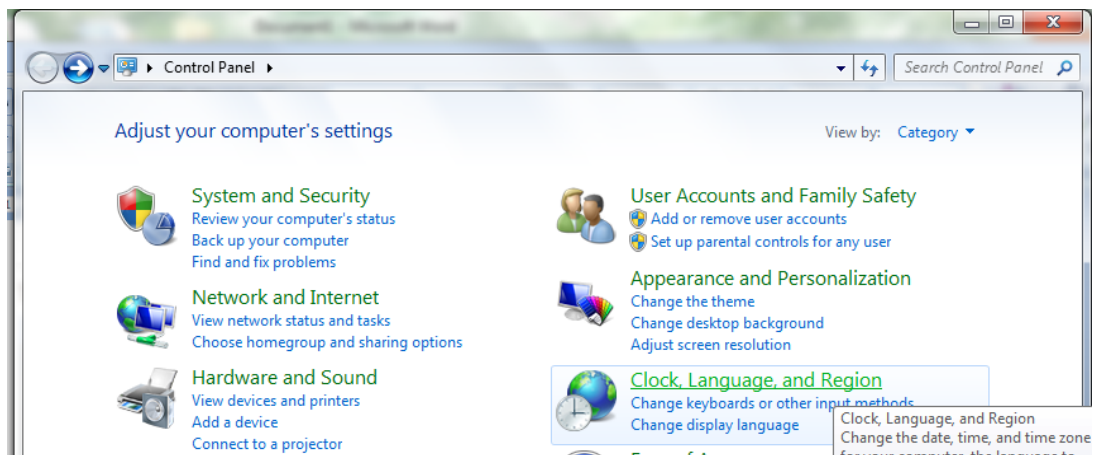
Control Panel

Search Control Panel

Adjust your computer's settings

View by: Category

System and Security
Review your computer's status
Back up your computer
Find and fix problems

Network and Internet
View network status and tasks
Choose homegroup and sharing options

Hardware and Sound
View devices and printers
Add a device
Connect to a projector

User Accounts and Family Safety
Add or remove user accounts
Set up parental controls for any user

Appearance and Personalization
Change the theme
Change desktop background
Adjust screen resolution

Clock, Language, and Region
Change keyboards or other input methods
Change display language

Clock, Language, and Region
Change the date, time, and time zone
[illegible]